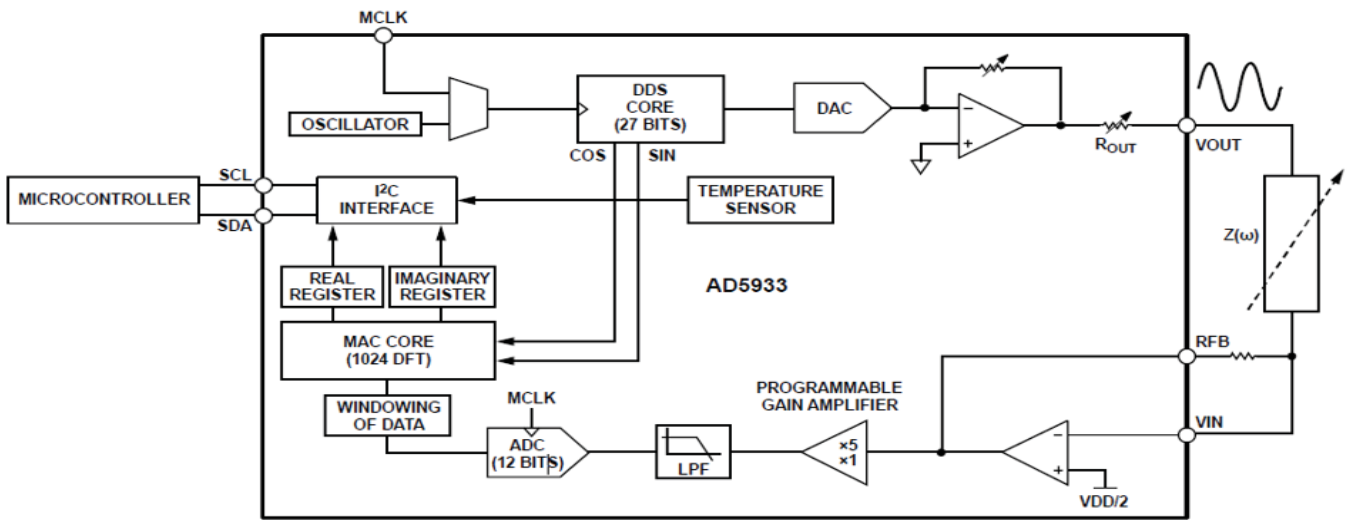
MCLK

OSCILLATOR

DDS CORE (27 BITS)

COS SIN

DAC

$R_{OUT}$

VOUT

MICROCONTROLLER

SCL

SDA

$I^2C$ INTERFACE

TEMPERATURE SENSOR

$Z(\omega)$

REAL REGISTER

IMAGINARY REGISTER

AD5933

MAC CORE (1024 DFT)

RFB

PROGRAMMABLE GAIN AMPLIFIER

MCLK

WINDOWING OF DATA

ADC (12 BITS)

LPF

×5
×1

VIN

VDD/2